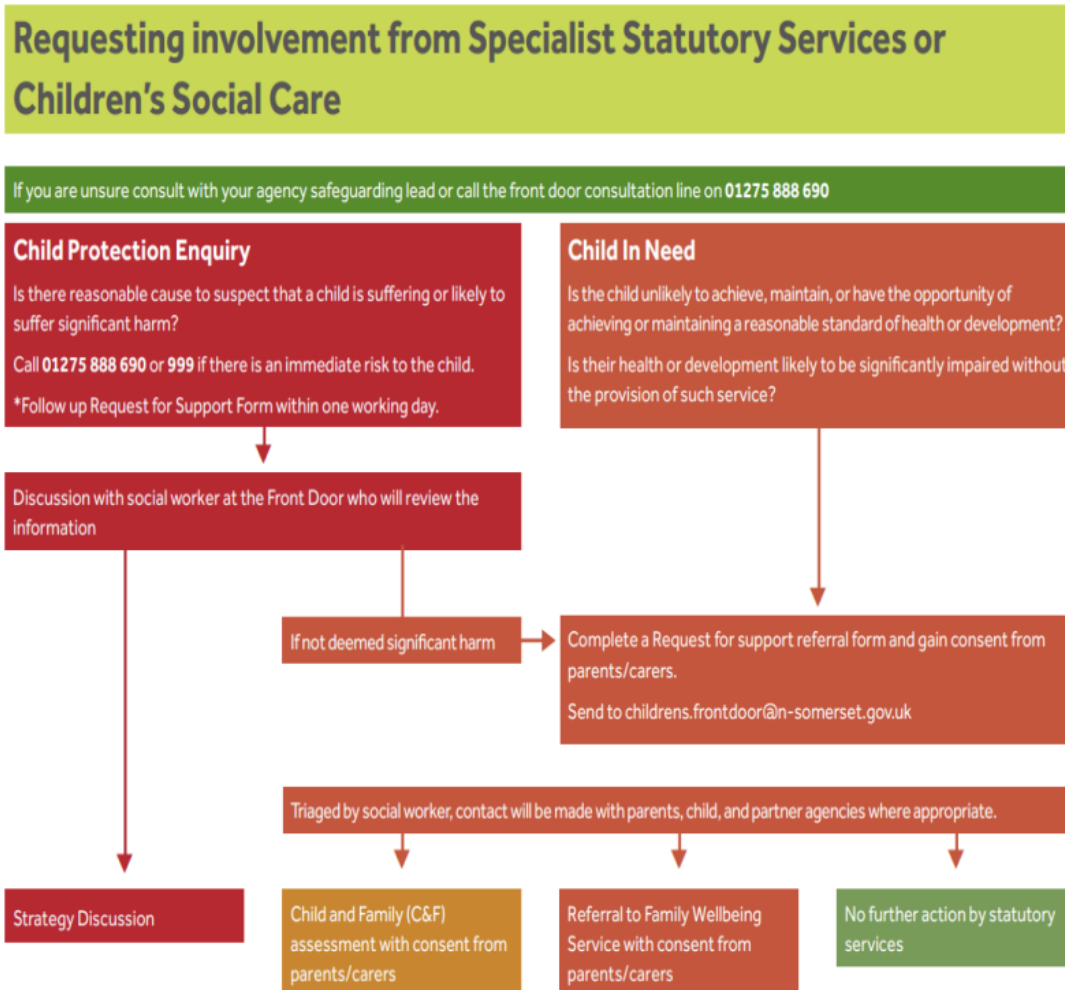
Requesting involvement from Specialist Statutory Services or Children's Social Care

If you are unsure consult with your agency safeguarding lead or call the front door consultation line on 01275 888 690

Child Protection Enquiry

Is there reasonable cause to suspect that a child is suffering or likely to suffer significant harm?

Call 01275 888 690 or 999 if there is an immediate risk to the child.

*Follow up Request for Support Form within one working day.

Child In Need

Is the child unlikely to achieve, maintain, or have the opportunity of achieving or maintaining a reasonable standard of health or development?

Is their health or development likely to be significantly impaired without the provision of such service?

Discussion with social worker at the Front Door who will review the information

If not deemed significant harm

Complete a Request for support referral form and gain consent from parents/carers.

Send to childrens.frontdoor@n-somerset.gov.uk

Triaged by social worker, contact will be made with parents, child, and partner agencies where appropriate.

Strategy Discussion

Child and Family (C&F) assessment with consent from parents/carers

Referral to Family Wellbeing Service with consent from parents/carers

No further action by statutory services